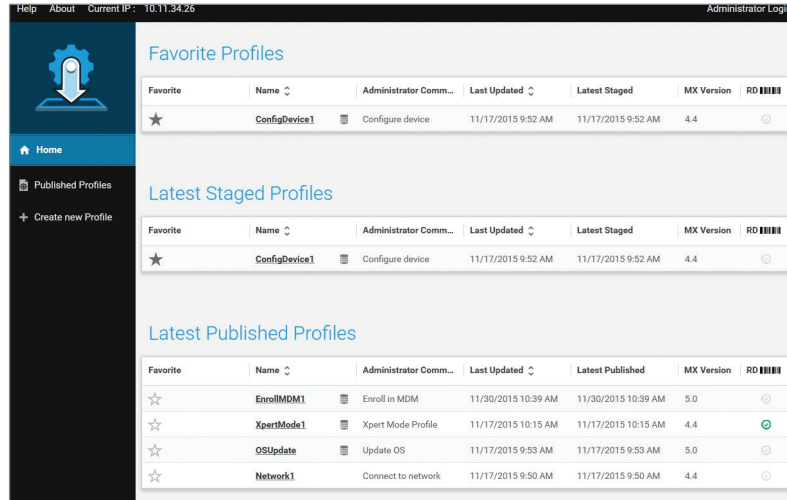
Help About Current IP : 10.11.34.26

Administrator Logi

Home

Published Profiles

+ Create new Profile

Favorite Profiles

| Favorite | Name | Administrator Comm... | Last Updated | Latest Staged | MX Version | RD |
|---|---|---|---|---|---|---|
| ★ | ConfigDevice1 | Configure device | 11/17/2015 9:52 AM | 11/17/2015 9:52 AM | 4.4 | |

Latest Staged Profiles

| Favorite | Name | Administrator Comm... | Last Updated | Latest Staged | MX Version | RD |
|---|---|---|---|---|---|---|
| ★ | ConfigDevice1 | Configure device | 11/17/2015 9:52 AM | 11/17/2015 9:52 AM | 4.4 | |

Latest Published Profiles

| Favorite | Name | Administrator Comm... | Last Updated | Latest Published | MX Version | RD |
|---|---|---|---|---|---|---|
| ☆ | EnrollMDM1 | Enroll in MDM | 11/30/2015 10:39 AM | 11/30/2015 10:39 AM | 5.0 | |
| ☆ | XpertMode1 | Xpert Mode Profile | 11/17/2015 10:15 AM | 11/17/2015 10:15 AM | 4.4 | |
| ☆ | OSUpdate | Update OS | 11/17/2015 9:53 AM | 11/17/2015 9:53 AM | 5.0 | |
| ☆ | Network1 | Connect to network | 11/17/2015 9:50 AM | 11/17/2015 9:50 AM | 4.4 | |